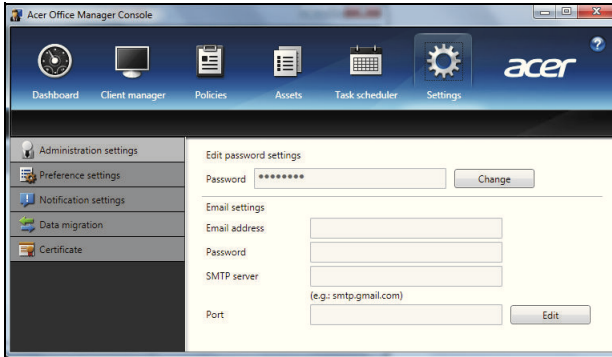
Acer Office Manager Console

Dashboard
Client manager
Policies
Assets
Task scheduler
Settings
acer
?

Administration settings
Preference settings
Notification settings
Data migration
Certificate

Edit password settings
Password ••••••••• Change

Email settings
Email address
Password
SMTP server
(e.g.: smtp.gmail.com)
Port
Edit